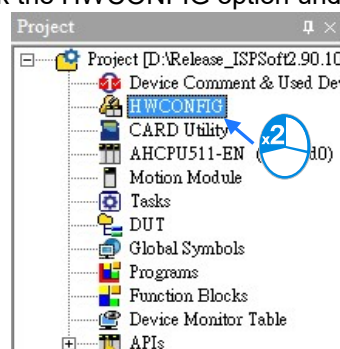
k the HWCONFIG option and

Project

Project [D:\Release_ISPSoft2.90.10
Device Comment & Used De
HWCONFIG
CARD Utility
AHCPU511-EN ([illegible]d0)
Motion Module
Tasks
DUT
Global Symbols
Programs
Function Blocks
Device Monitor Table
APIs

2